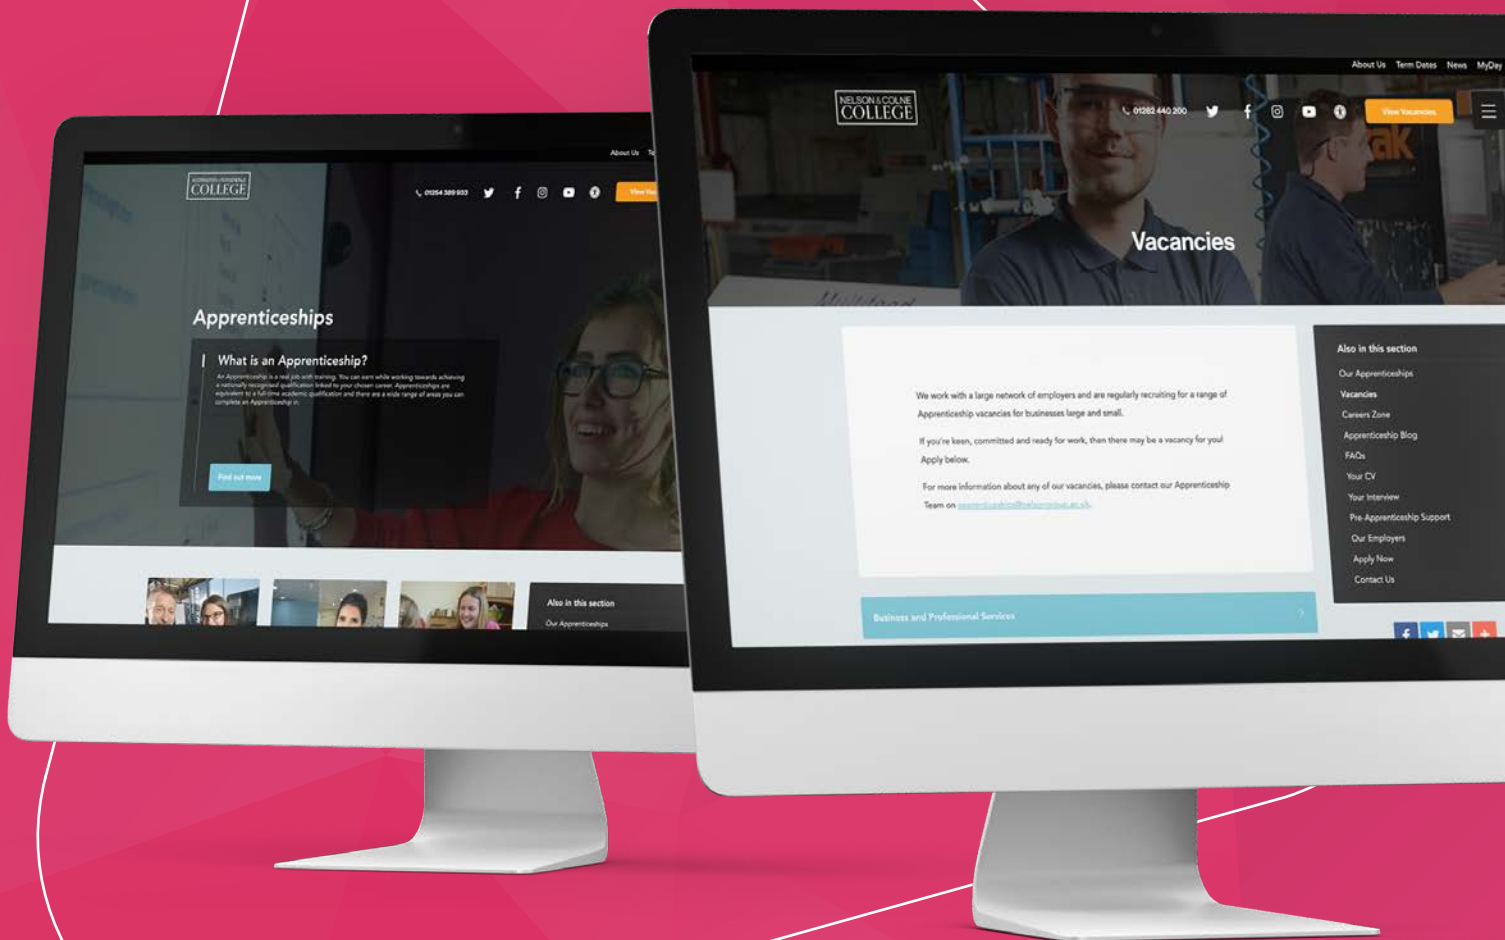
About Us

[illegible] COLLEGE

01254 389 933

View Va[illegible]

Apprenticeships

What is an Apprenticeship?

An Apprenticeship is a real job with training. You can earn while working towards achieving a nationally recognised qualification linked to your chosen career. Apprenticeships are equivalent to a full-time academic qualification and there are a wide range of areas you can complete an Apprenticeship in.

Find out more

Also in this section

Our Apprenticeships

About Us Term Dates News MyDay

NELSON & COLNE COLLEGE

01282 440 200

View Vacancies

Vacancies

We work with a large network of employers and are regularly recruiting for a range of Apprenticeship vacancies for businesses large and small.

If you're keen, committed and ready for work, then there may be a vacancy for you! Apply below.

For more information about any of our vacancies, please contact our Apprenticeship Team on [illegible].

Business and Professional Services

Also in this section

Our Apprenticeships

Vacancies

Careers Zone

Apprenticeship Blog

FAQs

Your CV

Your Interview

Pre-Apprenticeship Support

Our Employers

Apply Now

Contact Us